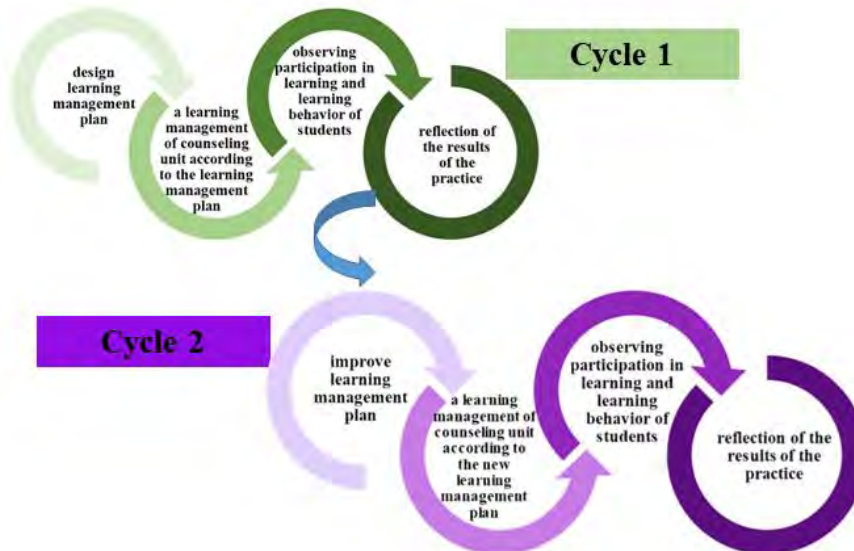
design learning management plan

a learning management of counseling unit according to the learning management plan

observing participation in learning and learning behavior of students

Cycle 1

reflection of the results of the practice

Cycle 2

improve learning management plan

a learning management of counseling unit according to the new learning management plan

observing participation in learning and learning behavior of students

reflection of the results of the practice